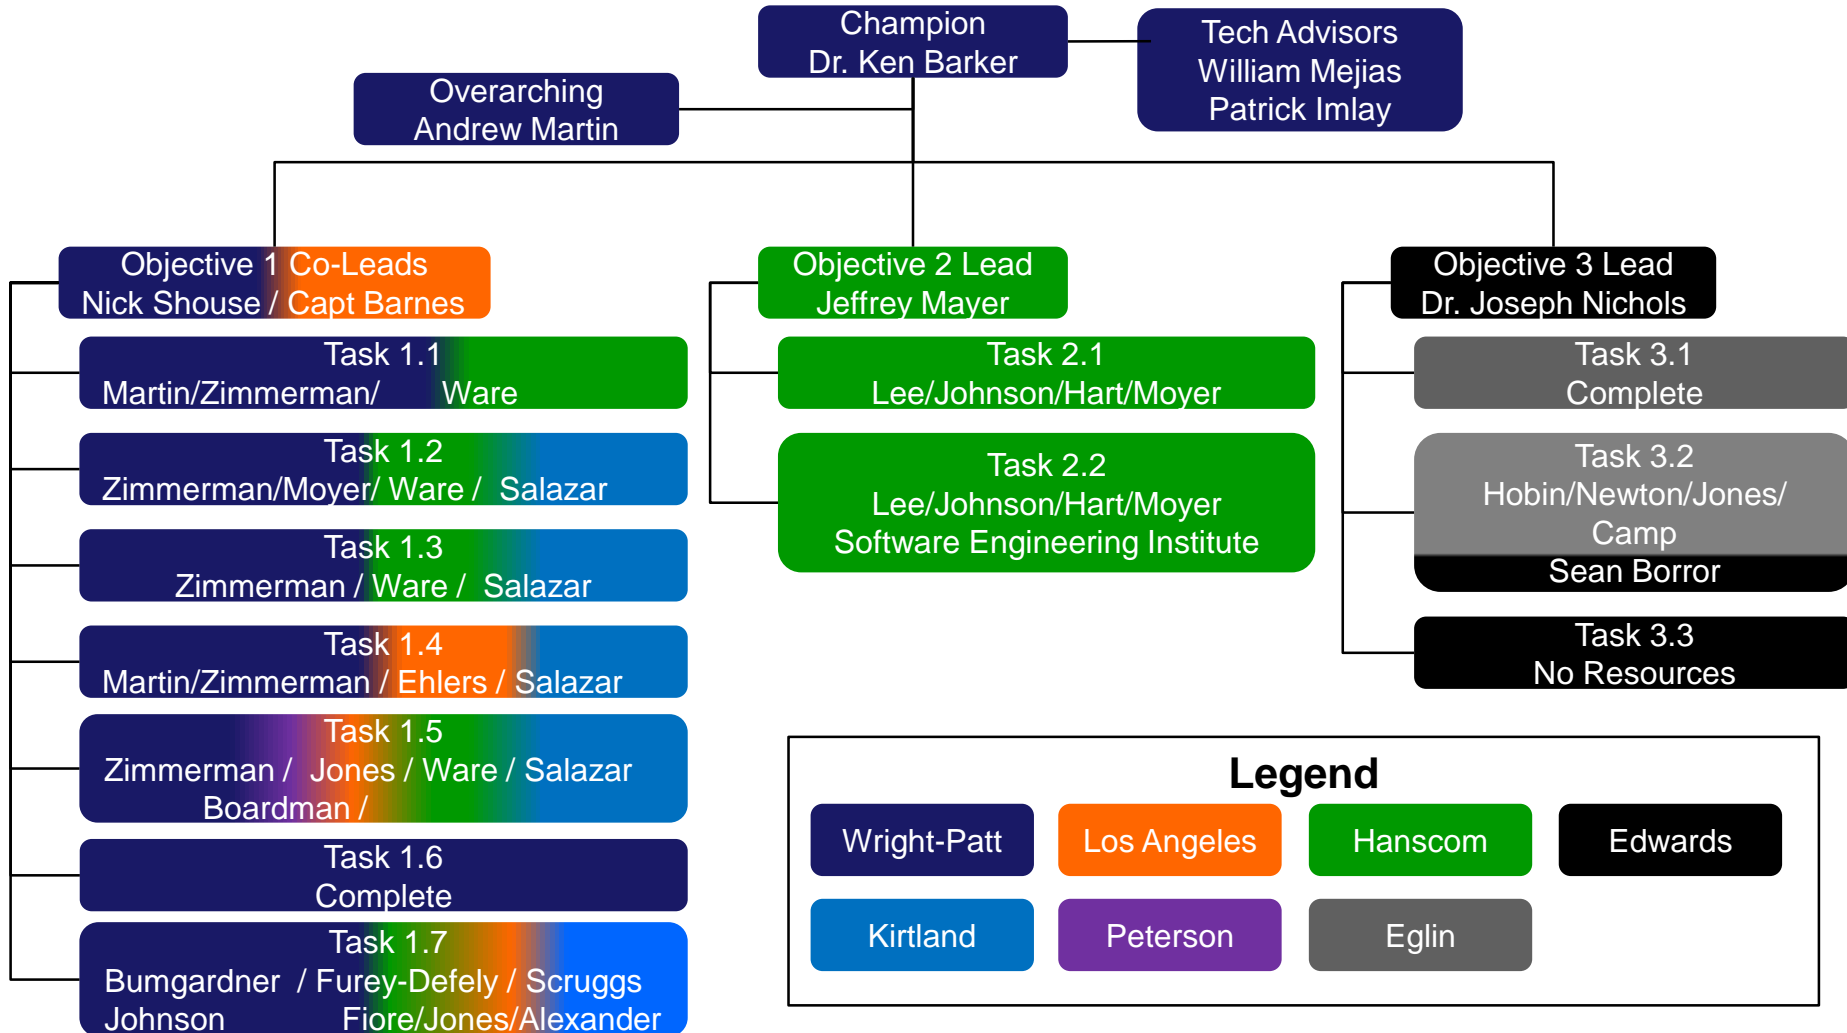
Champion
Dr. Ken Barker

Tech Advisors
William Mejias
Patrick Imlay

Overarching
Andrew Martin

Objective 1 Co-Leads
Nick Shouse / Capt Barnes

Task 1.1
Martin/Zimmerman/ Ware

Task 1.2
Zimmerman/Moyer/ Ware / Salazar

Task 1.3
Zimmerman / Ware / Salazar

Task 1.4
Martin/Zimmerman / Ehlers / Salazar

Task 1.5
Zimmerman / Jones / Ware / Salazar
Boardman /

Task 1.6
Complete

Task 1.7
Bumgardner / Furey-Defely / Scruggs
Johnson Fiore/Jones/Alexander

Objective 2 Lead
Jeffrey Mayer

Task 2.1
Lee/Johnson/Hart/Moyer

Task 2.2
Lee/Johnson/Hart/Moyer
Software Engineering Institute

Objective 3 Lead
Dr. Joseph Nichols

Task 3.1
Complete

Task 3.2
Hobin/Newton/Jones/
Camp
Sean Borror

Task 3.3
No Resources

Legend

Wright-Patt
Los Angeles
Hanscom
Edwards
Kirtland
Peterson
Eglin